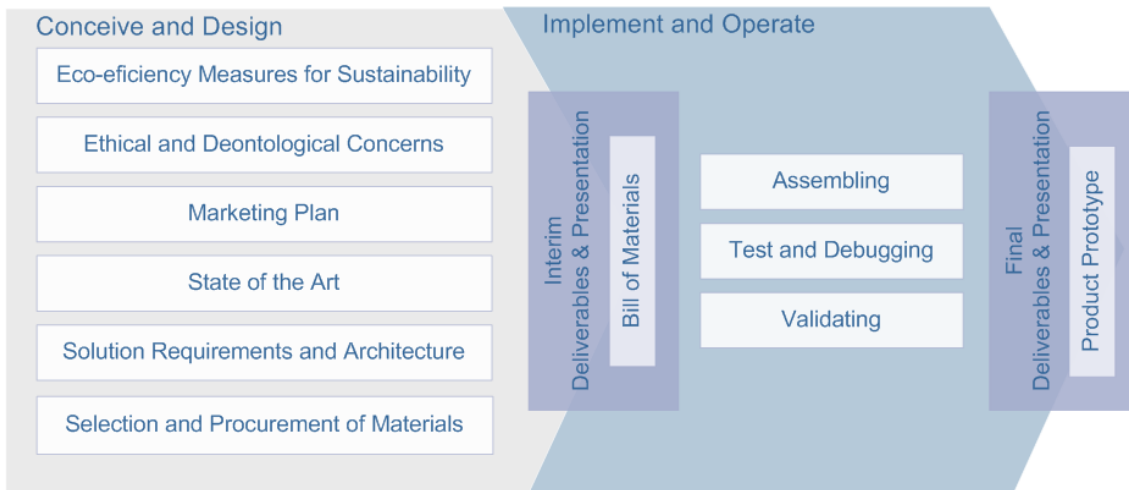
Conceive and Design

Eco-eficiency Measures for Sustainability

Ethical and Deontological Concerns

Marketing Plan

State of the Art

Solution Requirements and Architecture

Selection and Procurement of Materials

Implement and Operate

Interim Deliverables & Presentation

Bill of Materials

Assembling

Test and Debugging

Validating

Final Deliverables & Presentation

Product Prototype